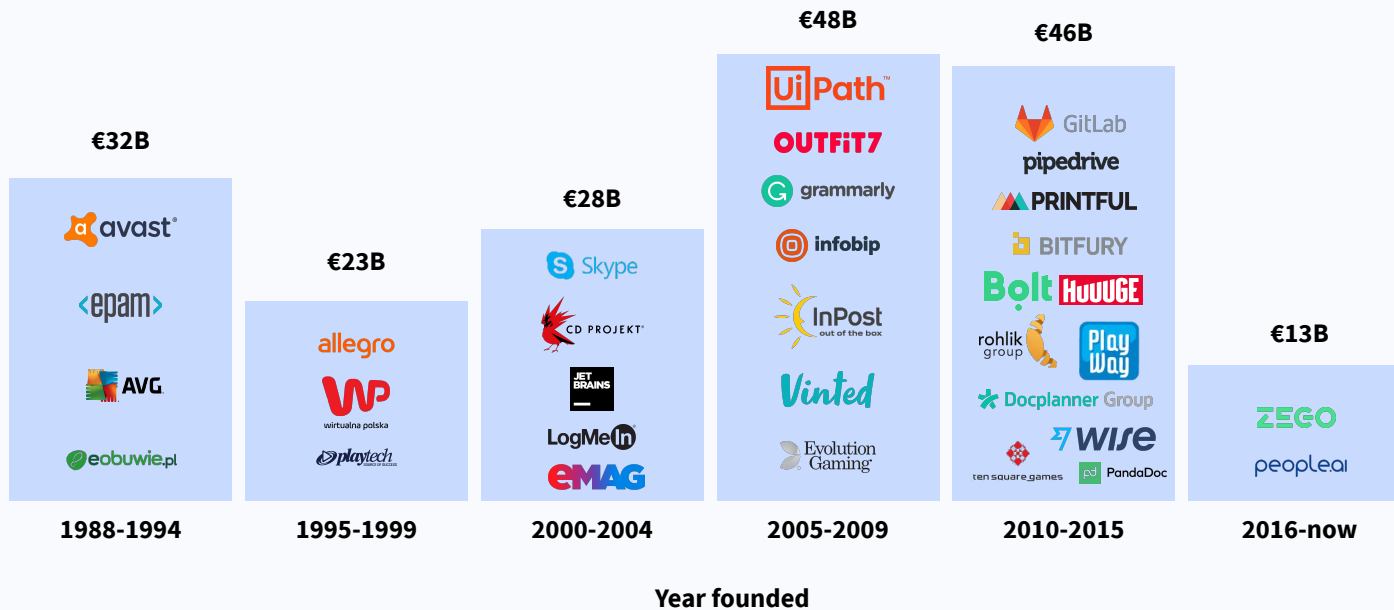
€32B

avast

epam

AVG

eobuwie.pl

€23B

allegro

wirtualna polska

playtech

€28B

Skype

CD PROJEKT

JET BRAINS

LogMeIn

eMAG

€48B

UiPath

OUTFIT7

grammarly

infobip

InPost out of the box

Vinted

Evolution Gaming

€46B

GitLab

pipedrive

PRINTFUL

BITFURY

Bolt

HUUUGE

rohlik group

Play Way

Docplanner Group

ten square games

wise

PandaDoc

€13B

ZEGO

people.ai

1988-1994

1995-1999

2000-2004

2005-2009

2010-2015

2016-now

Year founded